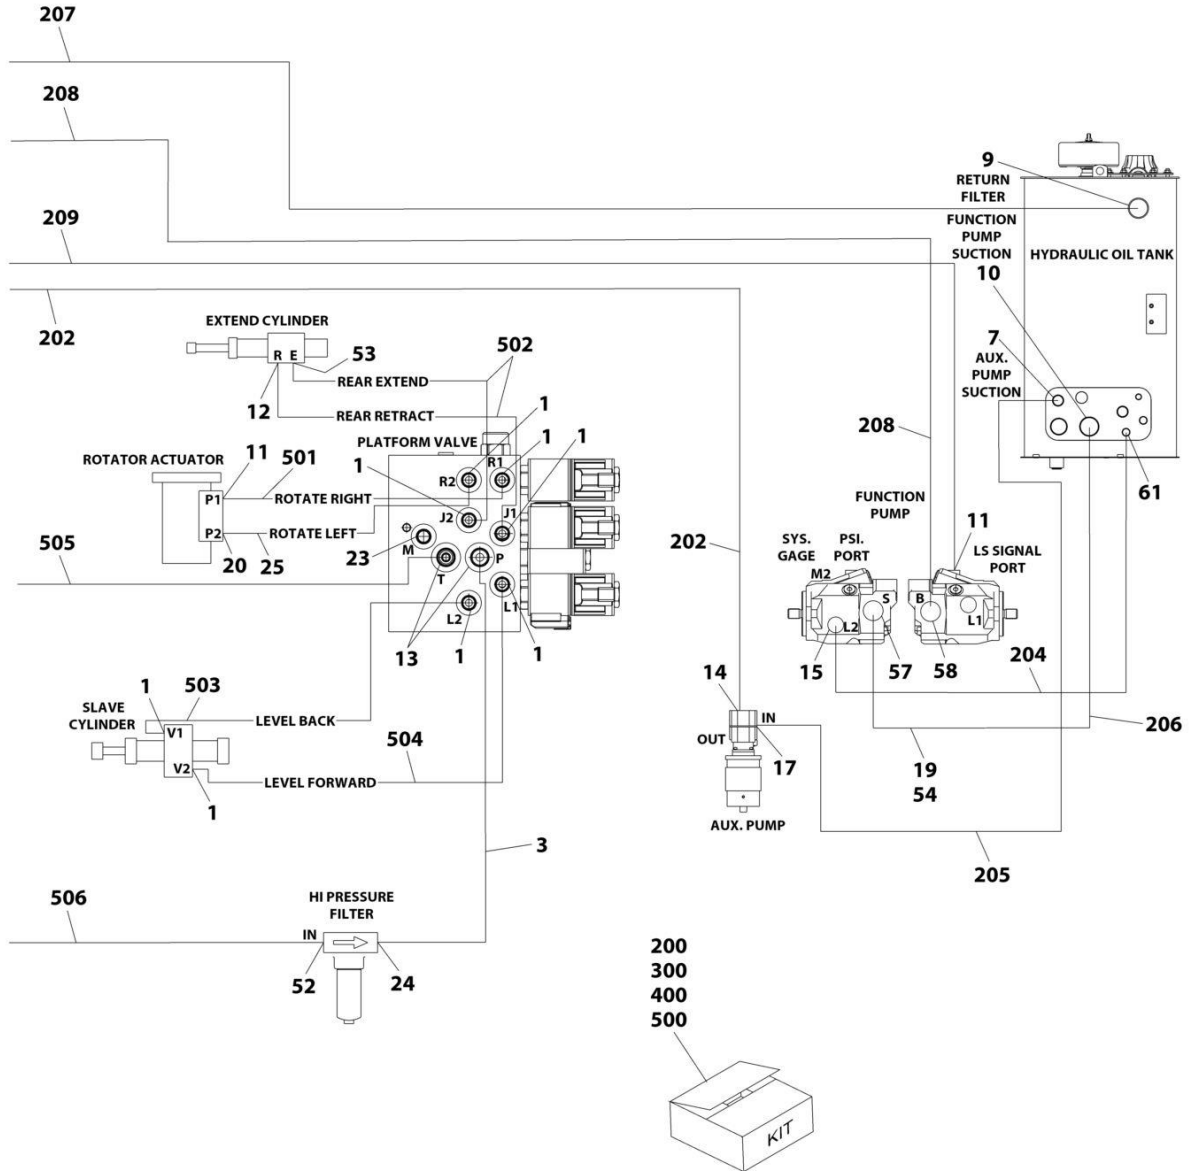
207

208

209

202

9
RETURN FILTER

FUNCTION PUMP SUCTION
10

HYDRAULIC OIL TANK

EXTEND CYLINDER
R E
53
502
REAR EXTEND
12
REAR RETRACT
1
PLATFORM VALVE
1
1
ROTATOR ACTUATOR
11
501
R1
R2
1
P1
ROTATE RIGHT
J2
J1
P2
ROTATE LEFT
20
25
23
M
P
T
L1
L2
13
1
1

7
AUX. PUMP SUCTION

208

61

FUNCTION PUMP
11
LS SIGNAL PORT
SYS. GAGE
PSI. PORT
M2
S
B
L2
L1
15
57
58

505

202

204

206

1
503
SLAVE CYLINDER
V1
LEVEL BACK
504
V2
LEVEL FORWARD
1

14
IN
OUT
17
AUX. PUMP

19
54

205

3

506
HI PRESSURE FILTER
IN
52
24

200
300
400
500

KIT